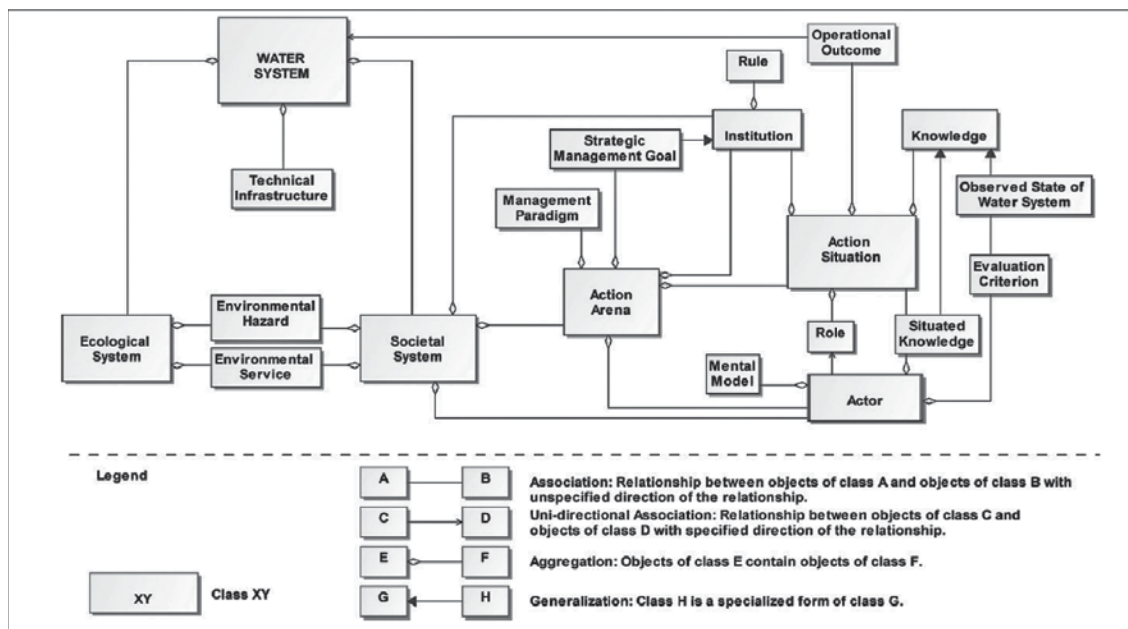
WATER SYSTEM

Operational Outcome

Rule

Institution

Strategic Management Goal

Knowledge

Technical Infrastructure

Management Paradigm

Observed State of Water System

Action Situation

Evaluation Criterion

Action Arena

Ecological System

Environmental Hazard

Societal System

Environmental Service

Role

Situated Knowledge

Mental Model

Actor

Legend

A B Association: Relationship between objects of class A and objects of class B with unspecified direction of the relationship.

C D Uni-directional Association: Relationship between objects of class C and objects of class D with specified direction of the relationship.

E F Aggregation: Objects of class E contain objects of class F.

XY Class XY

G H Generalization: Class H is a specialized form of class G.